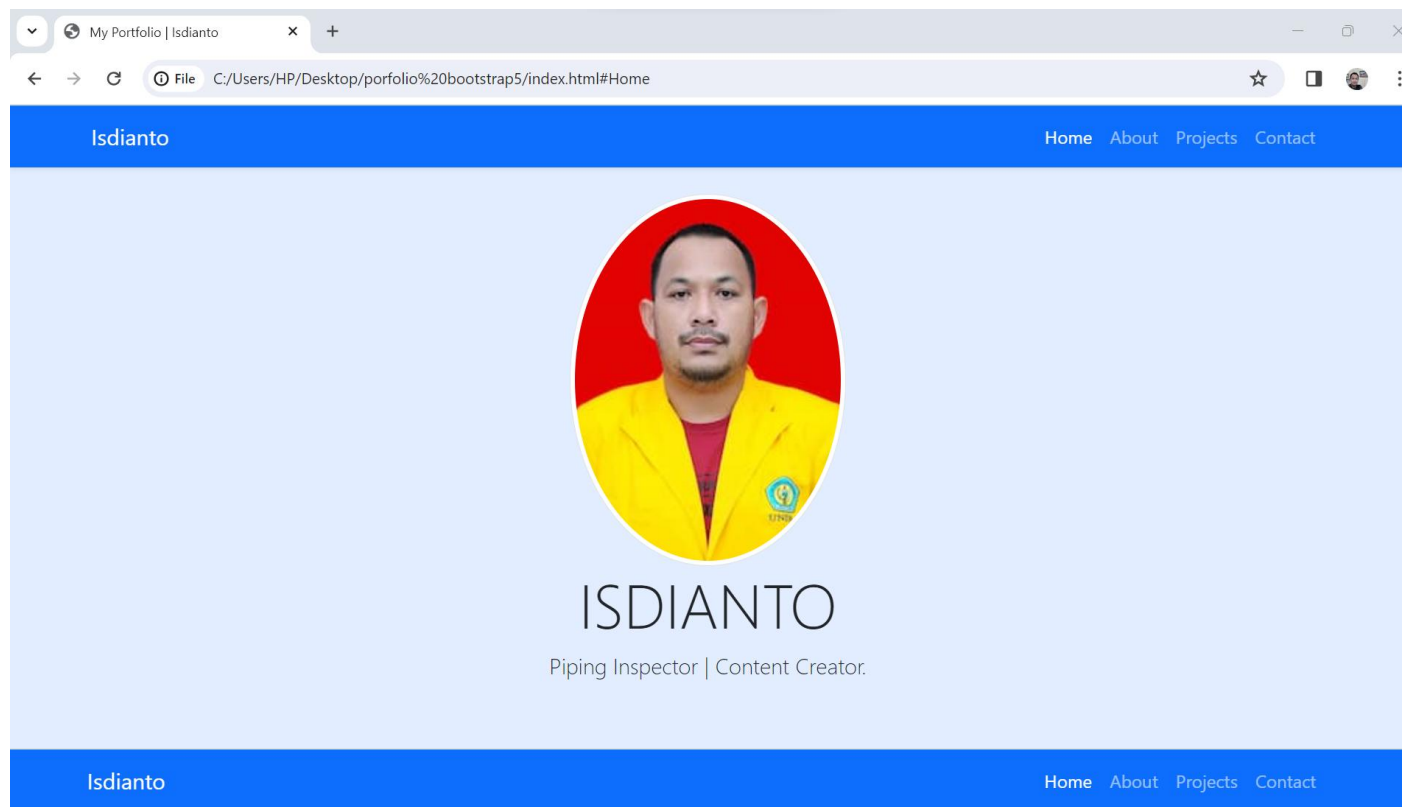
My Portfolio | Isdianto

File C:/Users/HP/Desktop/porfolio%20bootstrap5/index.html#Home

Isdianto

Home About Projects Contact

ISDIANTO

Piping Inspector | Content Creator.

Isdianto

Home About Projects Contact